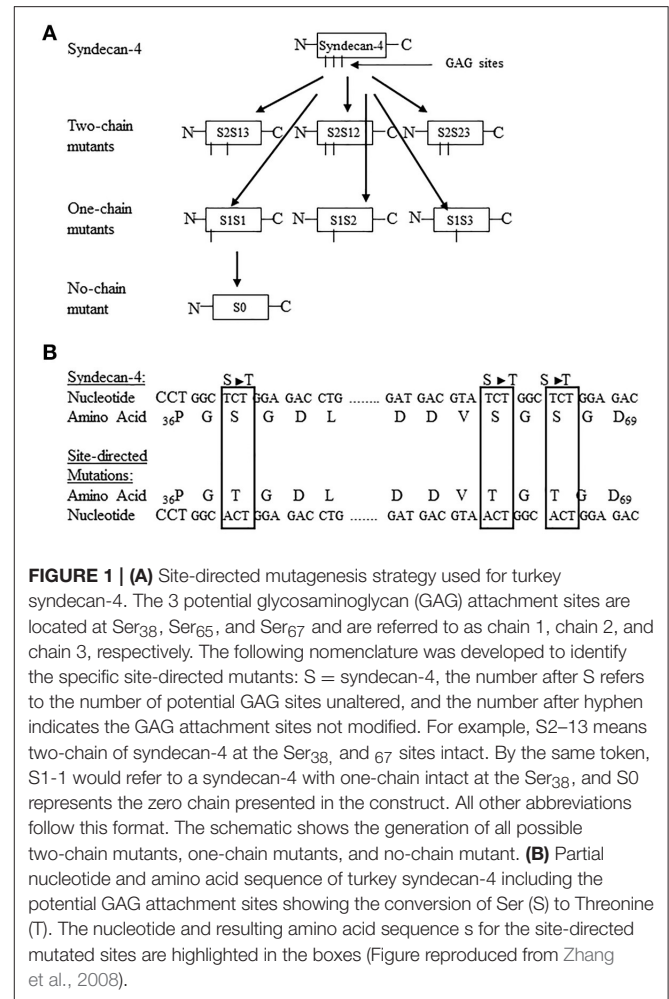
A

Syndecan-4

N Syndecan-4 C

GAG sites

Two-chain mutants

N S2S13 C N S2S12 C N S2S23 C

One-chain mutants

N S1S1 C N S1S2 C N S1S3 C

No-chain mutant

N S0 C

B

Syndecan-4:
S ► T S ► T S ► T
Nucleotide CCT GGC TCT GGA GAC CTG ........ GAT GAC GTA TCT GGC TCT GGA GAC
Amino Acid $_{36}$P G S G D L D D V S G S G D$_{69}$

Site-directed Mutations:
Amino Acid $_{36}$P G T G D L D D V T G T G D$_{69}$
Nucleotide CCT GGC ACT GGA GAC CTG ........ GAT GAC GTA ACT GGC ACT GGA GAC

FIGURE 1 | (A) Site-directed mutagenesis strategy used for turkey syndecan-4. The 3 potential glycosaminoglycan (GAG) attachment sites are located at Ser$_{38}$, Ser$_{65}$, and Ser$_{67}$ and are referred to as chain 1, chain 2, and chain 3, respectively. The following nomenclature was developed to identify the specific site-directed mutants: S = syndecan-4, the number after S refers to the number of potential GAG sites unaltered, and the number after hyphen indicates the GAG attachment sites not modified. For example, S2–13 means two-chain of syndecan-4 at the Ser$_{38,}$ and $_{67}$ sites intact. By the same token, S1-1 would refer to a syndecan-4 with one-chain intact at the Ser$_{38}$, and S0 represents the zero chain presented in the construct. All other abbreviations follow this format. The schematic shows the generation of all possible two-chain mutants, one-chain mutants, and no-chain mutant. (B) Partial nucleotide and amino acid sequence of turkey syndecan-4 including the potential GAG attachment sites showing the conversion of Ser (S) to Threonine (T). The nucleotide and resulting amino acid sequence s for the site-directed mutated sites are highlighted in the boxes (Figure reproduced from Zhang et al., 2008).